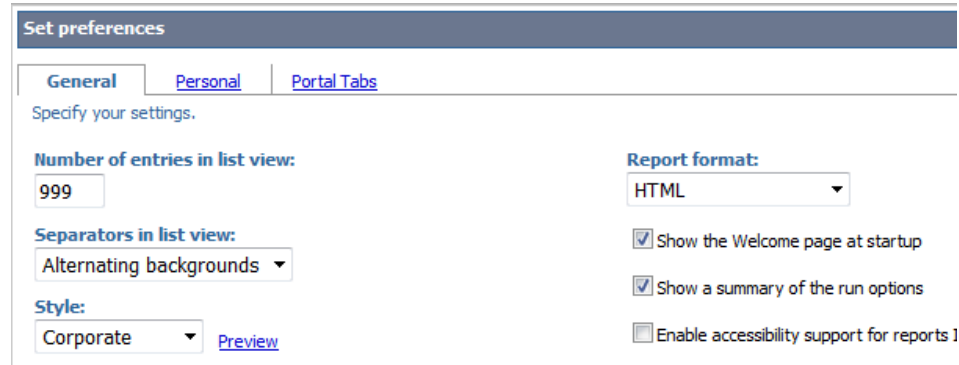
Set preferences

General | Personal | Portal Tabs

Specify your settings.

Number of entries in list view:
999

Separators in list view:
Alternating backgrounds

Style:
Corporate
Preview

Report format:
HTML

Show the Welcome page at startup

Show a summary of the run options

Enable accessibility support for reports I